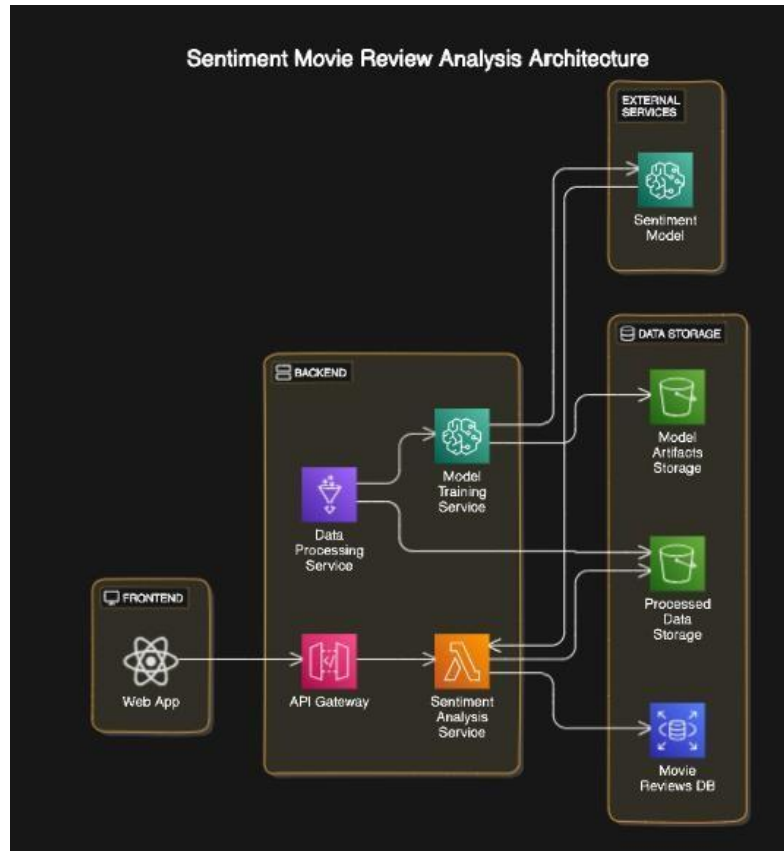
Sentiment Movie Review Analysis Architecture

EXTERNAL SERVICES

Sentiment Model

DATA STORAGE

Model Artifacts Storage

Processed Data Storage

Movie Reviews DB

BACKEND

Model Training Service

Data Processing Service

API Gateway

Sentiment Analysis Service

FRONTEND

Web App